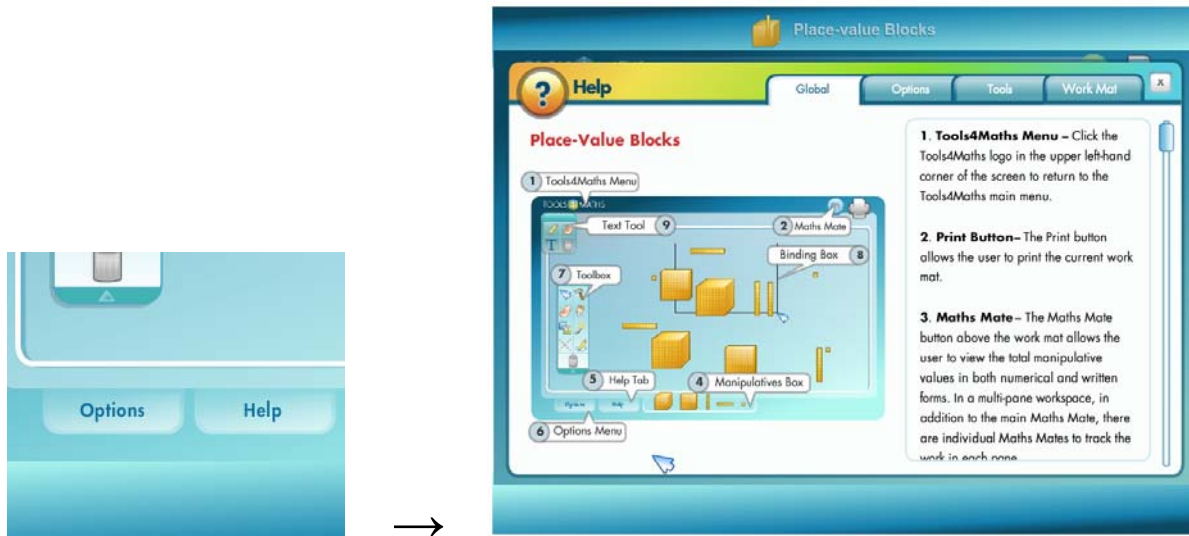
Options

Help

$\longrightarrow$

Place-value Blocks

Help

Global

Options

Tools

Work Mat

x

Place-Value Blocks

1 Tools4Maths Menu

TOOLS4MATHS

Text Tool 9

2 Maths Mate

Binding Box 8

7 Toolbox

T

5 Help Tab

4 Manipulatives Box

Options

Help

6 Options Menu

1. Tools4Maths Menu – Click the Tools4Maths logo in the upper left-hand corner of the screen to return to the Tools4Maths main menu.

2. Print Button– The Print button allows the user to print the current work mat.

3. Maths Mate – The Maths Mate button above the work mat allows the user to view the total manipulative values in both numerical and written forms. In a multi-pane workspace, in addition to the main Maths Mate, there are individual Maths Mates to track the work in each pane.